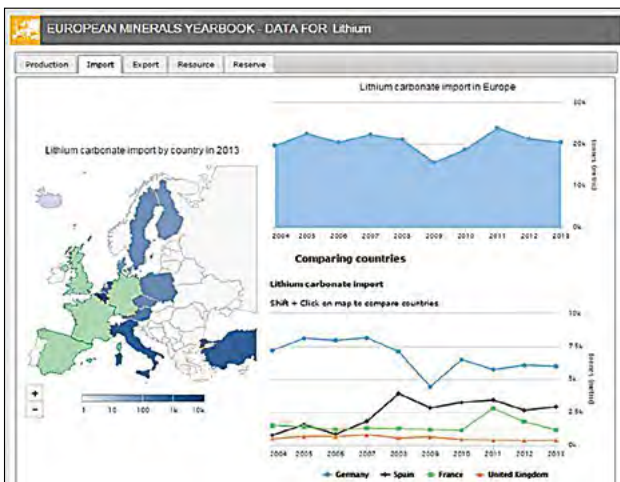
EUROPEAN MINERALS YEARBOOK - DATA FOR Lithium

Production
Import
Export
Resource
Reserve

Lithium carbonate import in Europe

30k
20k
10k
0k
tonnes (metric)

2004 2005 2006 2007 2008 2009 2010 2011 2012 2013

Lithium carbonate import by country in 2013

Comparing countries

Lithium carbonate import

Shift + Click on map to compare countries

10k
7.5k
5k
2.5k
0k
tonnes (metric)

2004 2005 2006 2007 2008 2009 2010 2011 2012 2013

+
-

1 10 100 1k 10k

Germany
Spain
France
United Kingdom